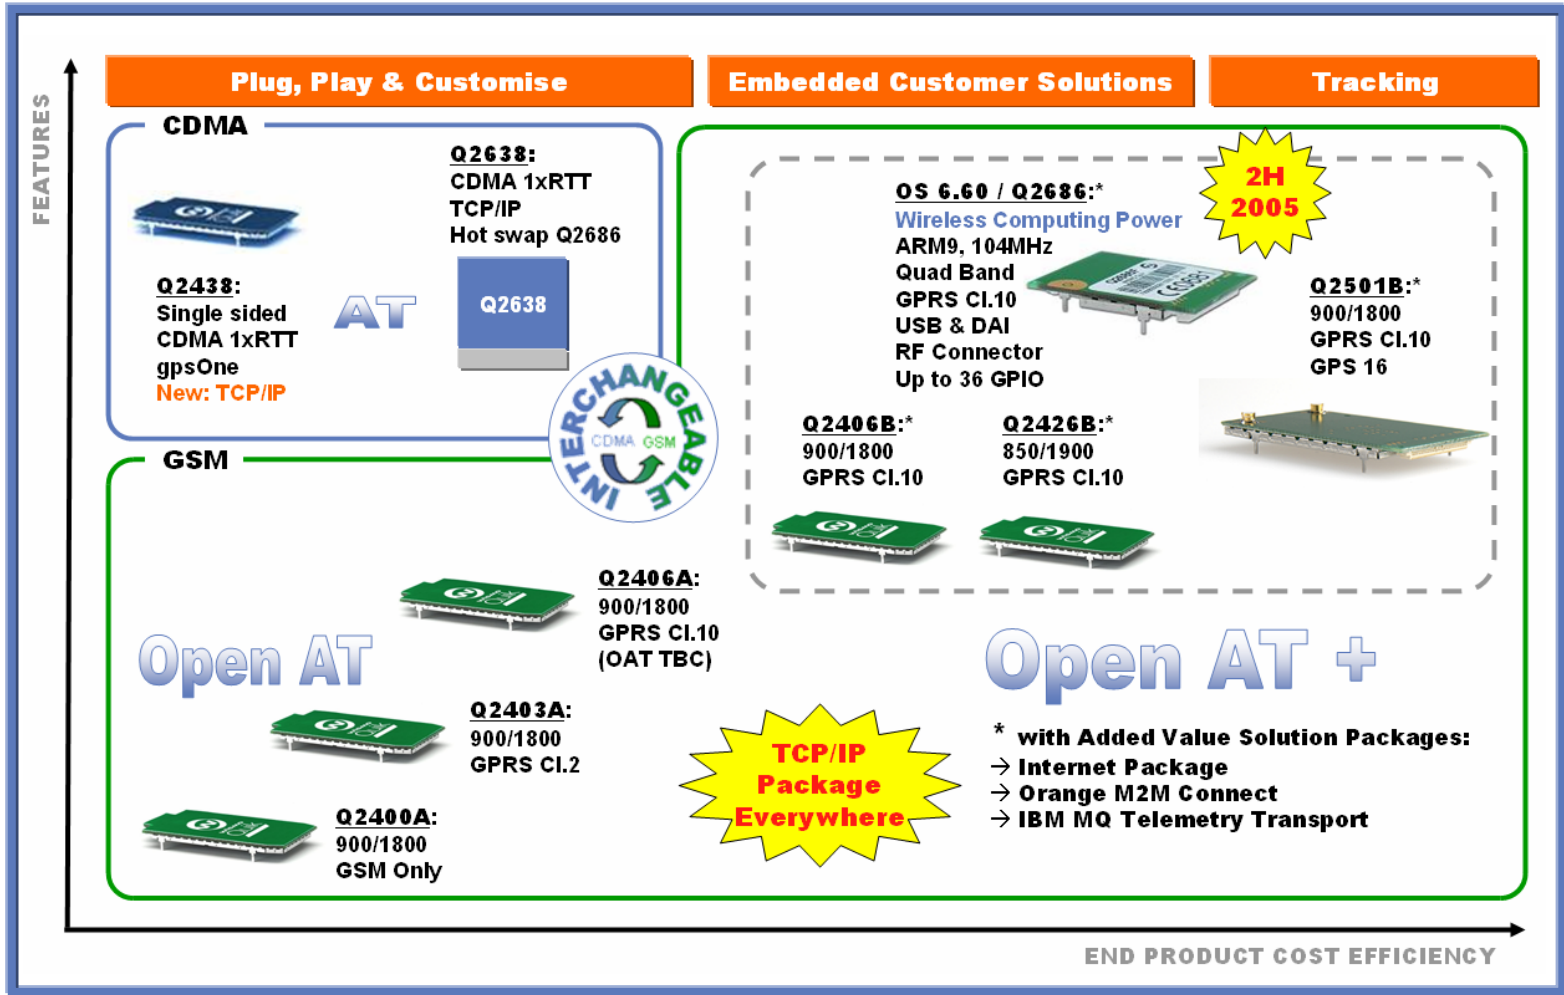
FEATURES

Plug, Play & Customise

Embedded Customer Solutions

Tracking

CDMA

Q2638:
CDMA 1xRTT
TCP/IP
Hot swap Q2686

Q2438:
Single sided
CDMA 1xRTT
gpsOne
New: TCP/IP

AT

Q2638

INTERCHANGEABLE
CDMA GSM

GSM

2H 2005

OS 6.60 / Q2686:*
Wireless Computing Power
ARM9, 104MHz
Quad Band
GPRS Cl.10
USB & DAI
RF Connector
Up to 36 GPIO

Q2501B:*
900/1800
GPRS Cl.10
GPS 16

Q2406B:*
900/1800
GPRS Cl.10

Q2426B:*
850/1900
GPRS Cl.10

Q2406A:
900/1800
GPRS Cl.10
(OAT TBC)

Open AT

Open AT +

Q2403A:
900/1800
GPRS Cl.2

TCP/IP Package Everywhere

* with Added Value Solution Packages:
→ Internet Package
→ Orange M2M Connect
→ IBM MQ Telemetry Transport

Q2400A:
900/1800
GSM Only

END PRODUCT COST EFFICIENCY